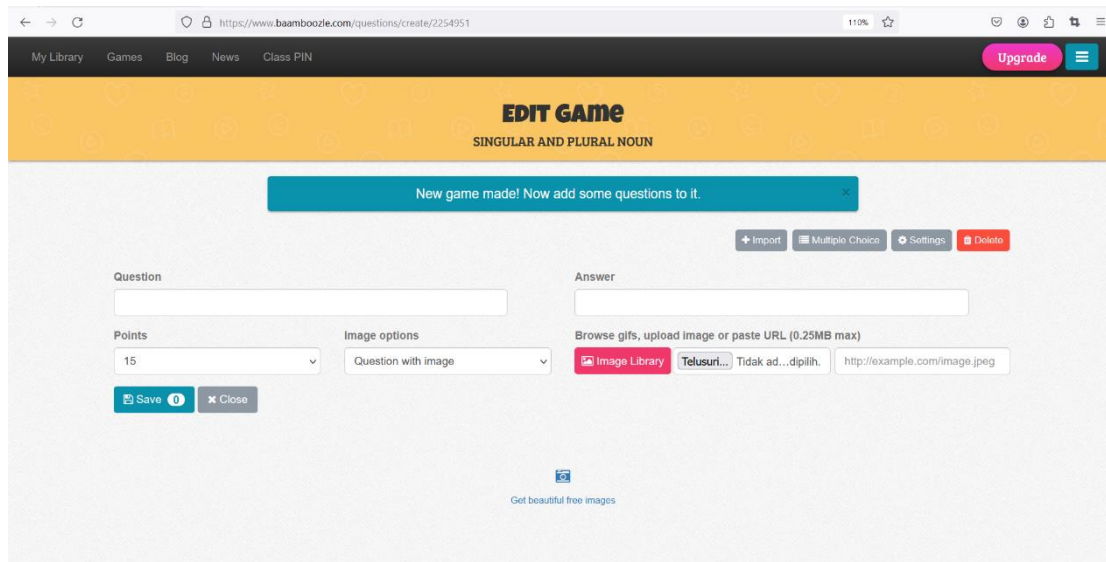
https://www.baamboozle.com/questions/create/2254951

110%

My Library Games Blog News Class PIN

Upgrade

EDIT GAME

SINGULAR AND PLURAL NOUN

New game made! Now add some questions to it.

×

+ Import Multiple Choice Settings Delete

Question

Answer

Points

15

Image options

Question with image

Browse gifs, upload image or paste URL (0.25MB max)

Image Library Telusuri... Tidak ad...dipilih. http://example.com/image.jpeg

Save 0 × Close

Get beautiful free images